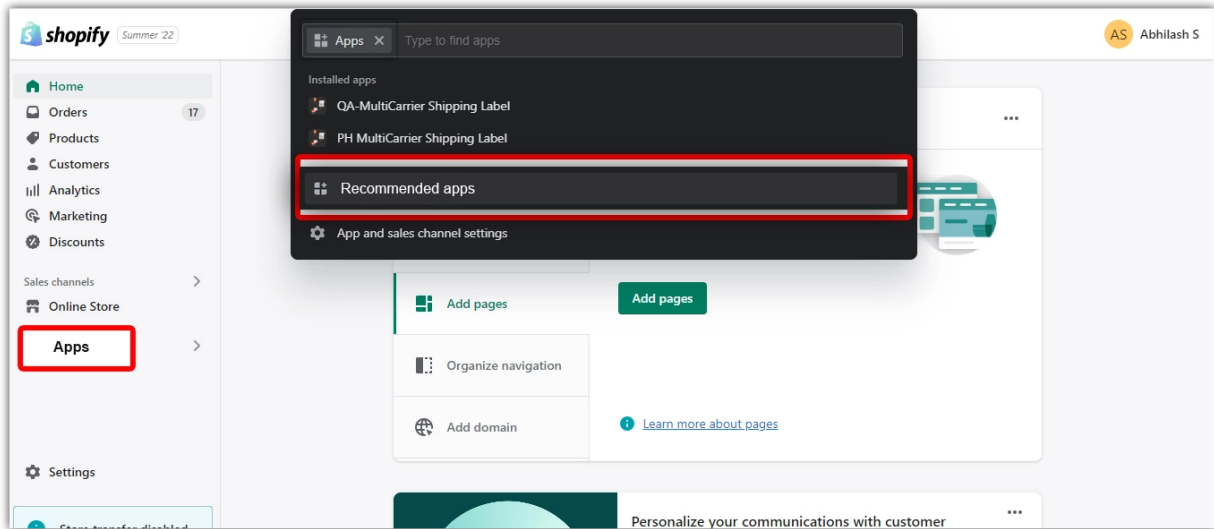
shopify Summer '22

Apps ×
Type to find apps

AS Abhilash S

Home
Orders 17
Products
Customers
Analytics
Marketing
Discounts

Sales channels
Online Store

Apps

Settings

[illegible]

Installed apps
QA-MultiCarrier Shipping Label
PH MultiCarrier Shipping Label
Recommended apps
App and sales channel settings

...

Add pages
Add pages
Organize navigation
Add domain
Learn more about pages

...

Personalize your communications with customer